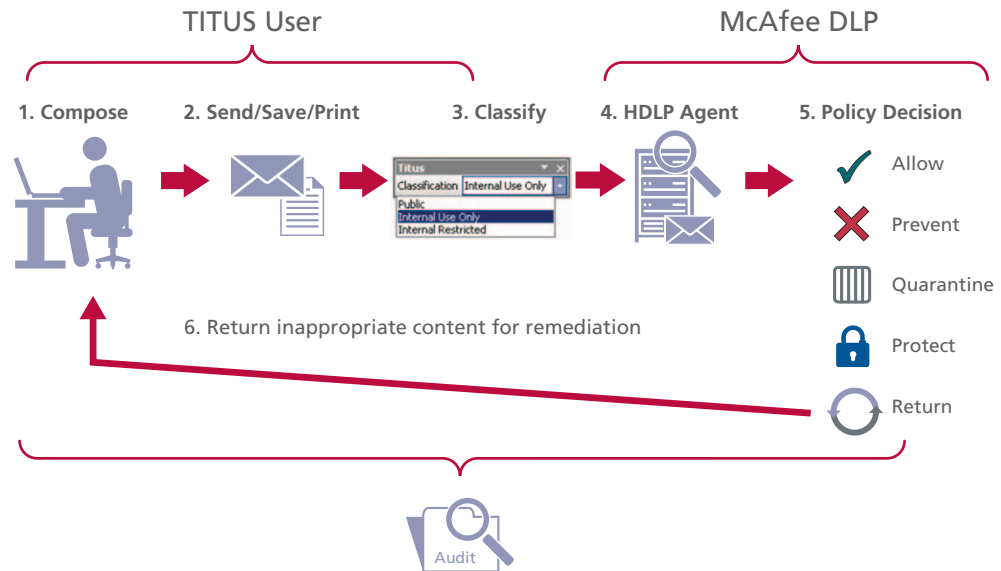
TITUS User

McAfee DLP

1. Compose

2. Send/Save/Print

3. Classify

Titus
Classification Internal Use Only
Public
Internal Use Only
Internal Restricted

4. HDLP Agent

5. Policy Decision

Allow

Prevent

Quarantine

Protect

Return

6. Return inappropriate content for remediation

Audit